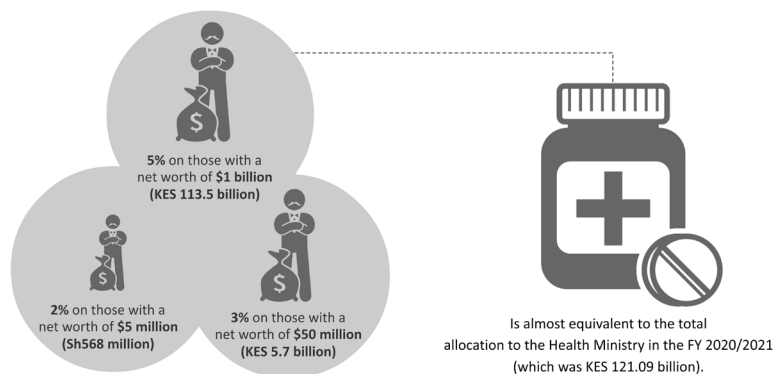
$

5% on those with a net worth of $1 billion (KES 113.5 billion)

$

2% on those with a net worth of $5 million (Sh568 million)

$

3% on those with a net worth of $50 million (KES 5.7 billion)

Is almost equivalent to the total allocation to the Health Ministry in the FY 2020/2021 (which was KES 121.09 billion).